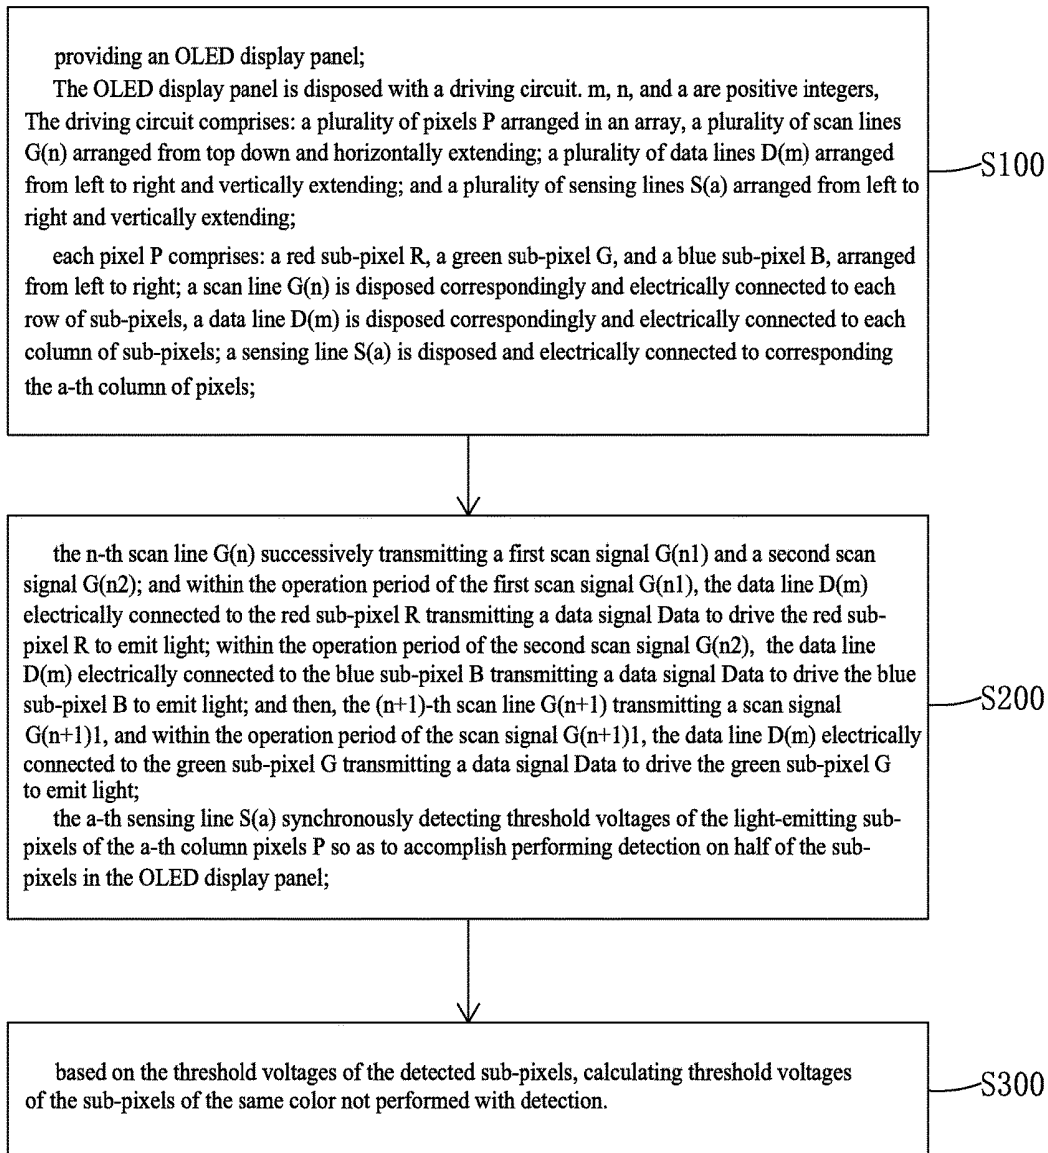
providing an OLED display panel;

The OLED display panel is disposed with a driving circuit. m, n, and a are positive integers, The driving circuit comprises: a plurality of pixels P arranged in an array, a plurality of scan lines G(n) arranged from top down and horizontally extending; a plurality of data lines D(m) arranged from left to right and vertically extending; and a plurality of sensing lines S(a) arranged from left to right and vertically extending;

each pixel P comprises: a red sub-pixel R, a green sub-pixel G, and a blue sub-pixel B, arranged from left to right; a scan line G(n) is disposed correspondingly and electrically connected to each row of sub-pixels, a data line D(m) is disposed correspondingly and electrically connected to each column of sub-pixels; a sensing line S(a) is disposed and electrically connected to corresponding the a-th column of pixels;

S100

the n-th scan line G(n) successively transmitting a first scan signal G(n1) and a second scan signal G(n2); and within the operation period of the first scan signal G(n1), the data line D(m) electrically connected to the red sub-pixel R transmitting a data signal Data to drive the red sub-pixel R to emit light; within the operation period of the second scan signal G(n2), the data line D(m) electrically connected to the blue sub-pixel B transmitting a data signal Data to drive the blue sub-pixel B to emit light; and then, the (n+1)-th scan line G(n+1) transmitting a scan signal G(n+1)1, and within the operation period of the scan signal G(n+1)1, the data line D(m) electrically connected to the green sub-pixel G transmitting a data signal Data to drive the green sub-pixel G to emit light;

the a-th sensing line S(a) synchronously detecting threshold voltages of the light-emitting sub-pixels of the a-th column pixels P so as to accomplish performing detection on half of the sub-pixels in the OLED display panel;

S200

based on the threshold voltages of the detected sub-pixels, calculating threshold voltages of the sub-pixels of the same color not performed with detection.

S300